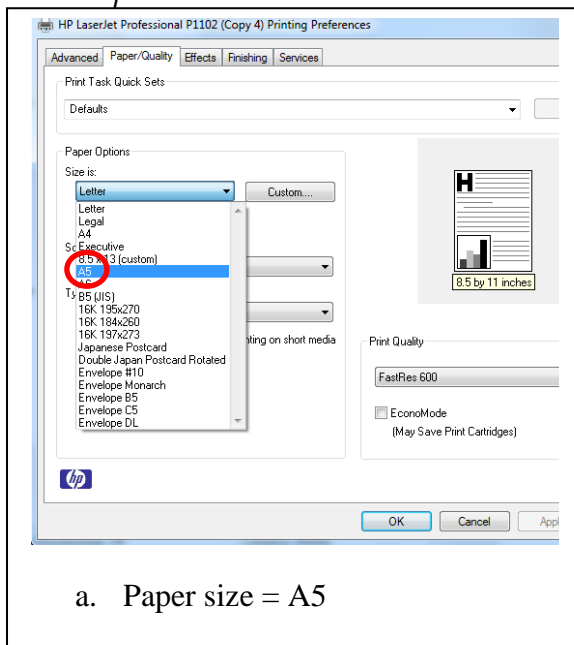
HP LaserJet Professional P1102 (Copy 4) Printing Preferences

Advanced | Paper/Quality | Effects | Finishing | Services

Print Task Quick Sets

Defaults

Paper Options

Size is:

Letter

Custom...

Letter
Legal
A4
Executive
8.5 x 13 (custom)
A5
A6
B5 (JIS)
16K 195x270
16K 184x260
16K 197x273
Japanese Postcard
Double Japan Postcard Rotated
Envelope #10
Envelope Monarch
Envelope B5
Envelope C5
Envelope DL

Sc

Ty

nting on short media

H

8.5 by 11 inches

Print Quality

FastRes 600

EconoMode

(May Save Print Cartridges)

hp

OK | Cancel | Appl

a. Paper size = A5